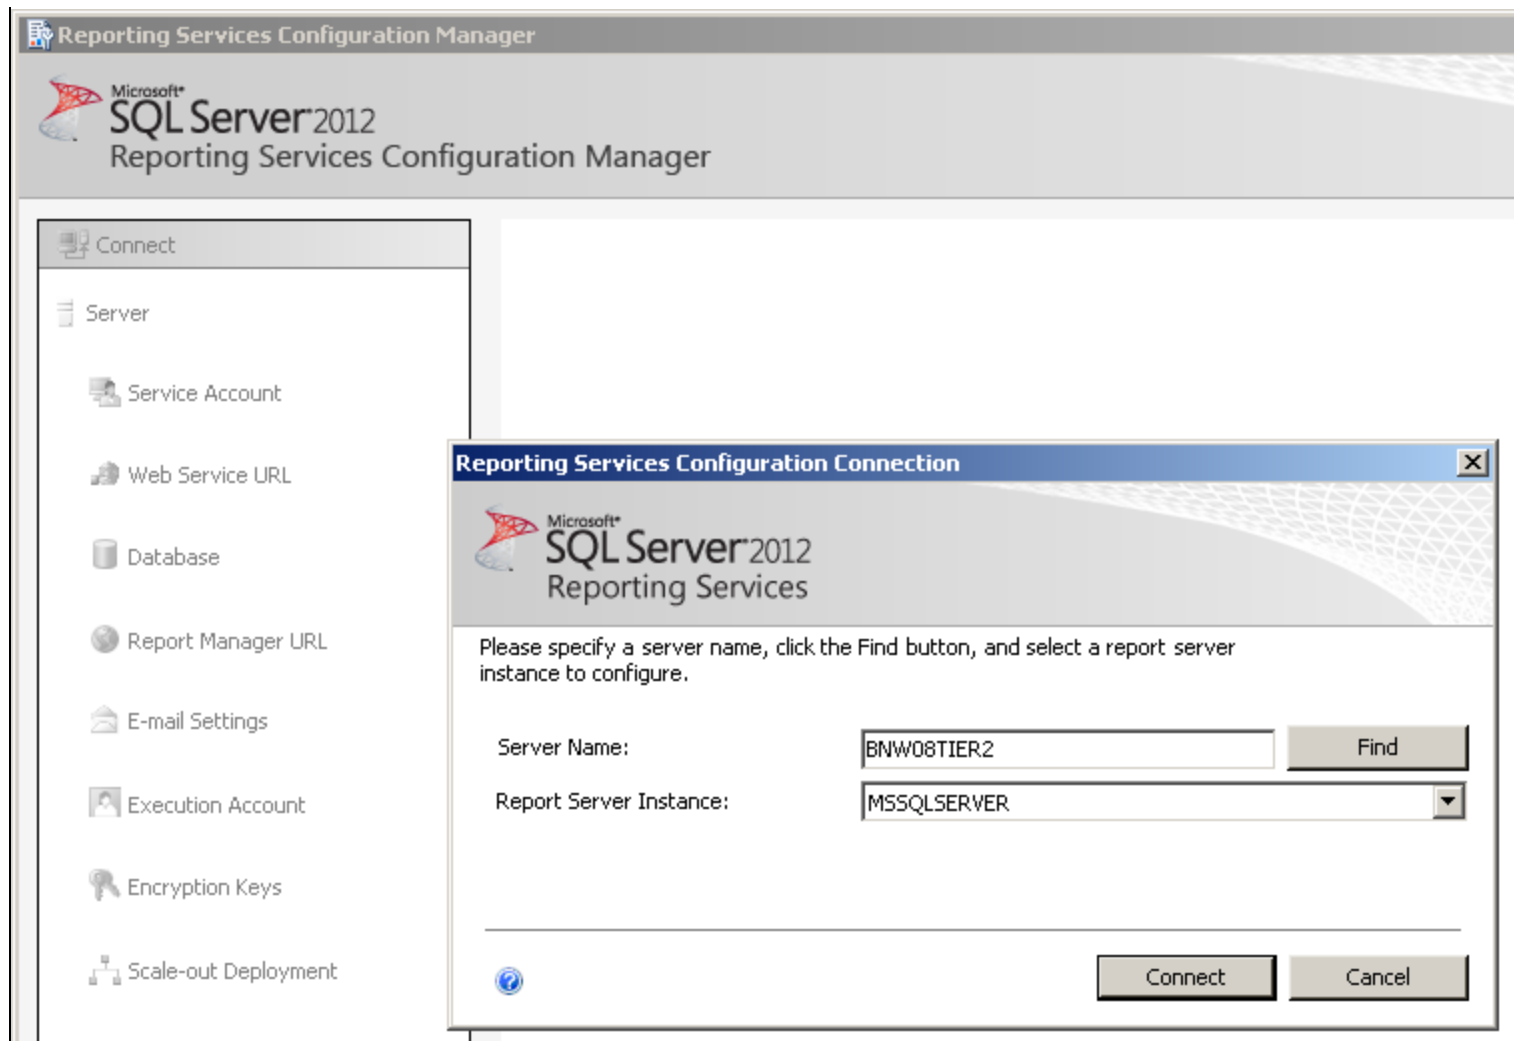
Reporting Services Configuration Manager

Microsoft® SQL Server 2012
Reporting Services Configuration Manager

Connect

Server

Service Account

Web Service URL

Database

Report Manager URL

E-mail Settings

Execution Account

Encryption Keys

Scale-out Deployment

Reporting Services Configuration Connection

Microsoft® SQL Server 2012
Reporting Services

Please specify a server name, click the Find button, and select a report server instance to configure.

Server Name: BNW08TIER2 Find

Report Server Instance: MSSQLSERVER

Connect Cancel